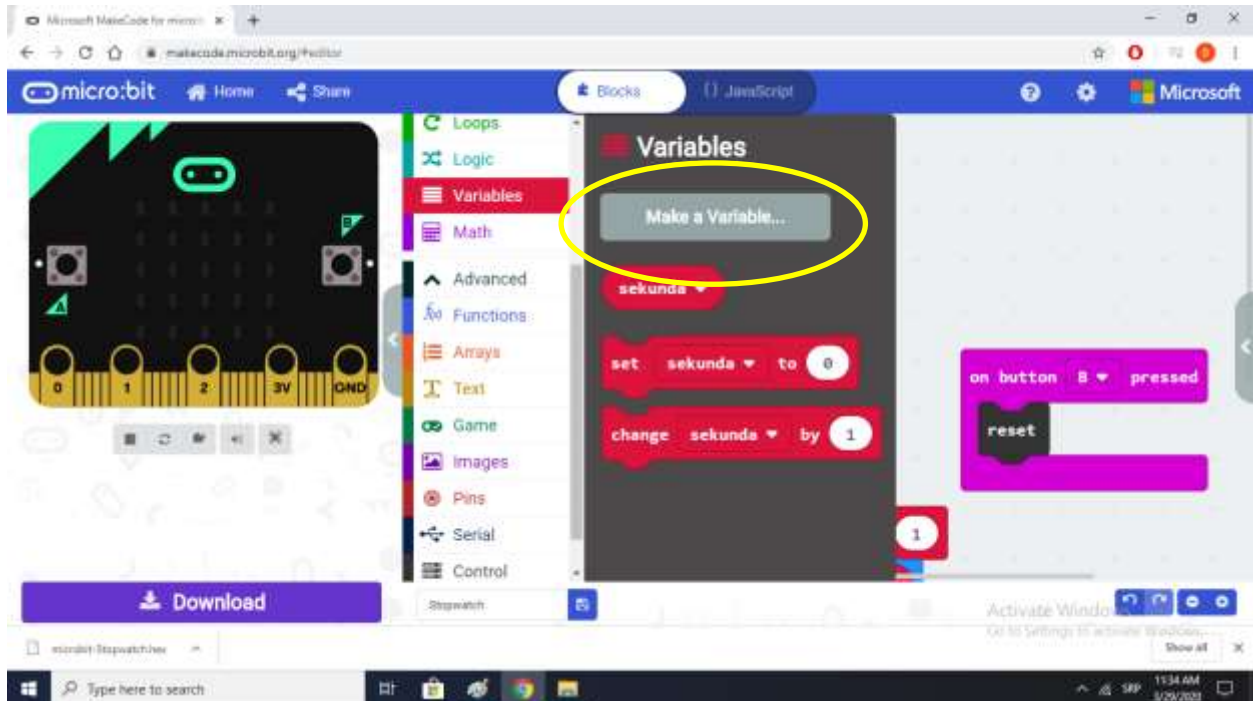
Microsoft MakeCode for micro:bit ×
makecode.microbit.org/#editor

micro:bit Home Share
Blocks JavaScript
Microsoft

0 1 2 3V GND

Loops
Logic
Variables
Math
Advanced
Functions
Arrays
Text
Game
Images
Pins
Serial
Control

Variables
Make a Variable...
sekunda
set sekunda to 0
change sekunda by 1

on button B pressed
reset

1

Download
Stopwatch

Activate Windows
Go to Settings to activate Windows.

microbit-Stopwatch.hex
Show all

Type here to search
SRP 11:34 AM 1/29/2020